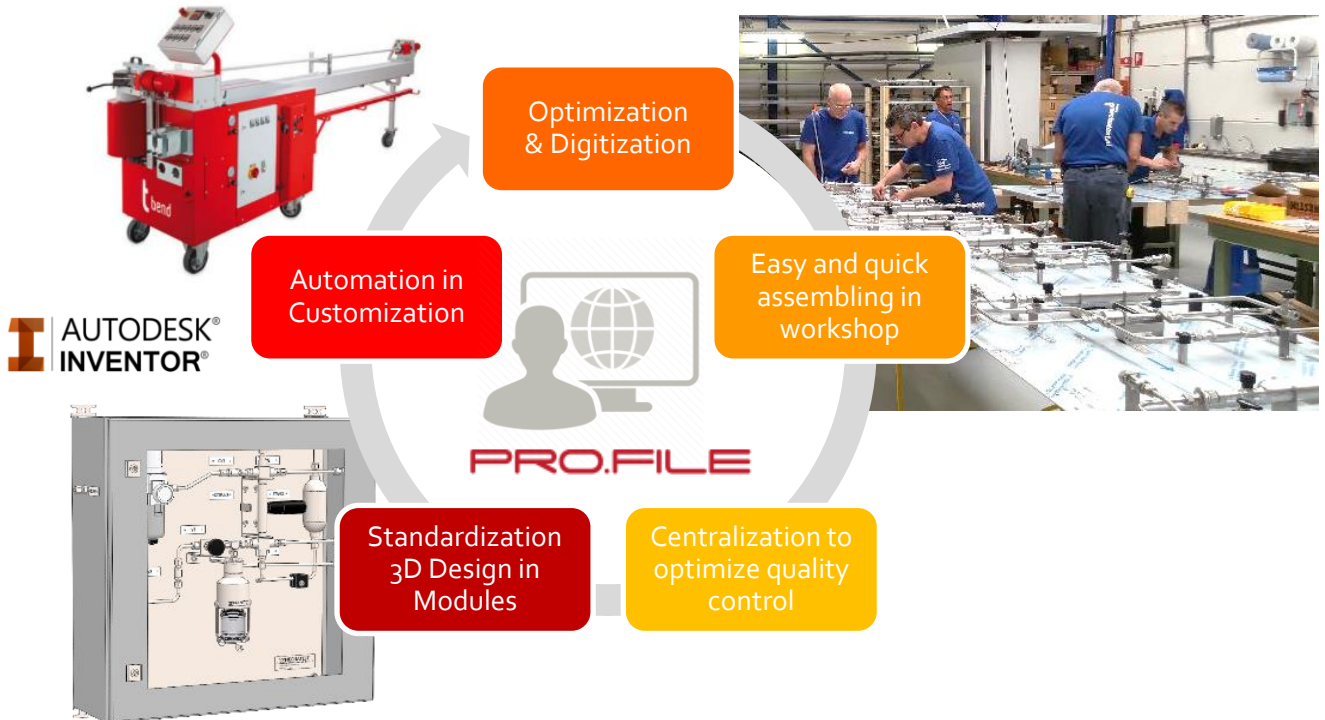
Optimization & Digitization

Easy and quick assembling in workshop

Centralization to optimize quality control

Standardization 3D Design in Modules

Automation in Customization

AUTODESK® INVENTOR®

PRO.FILE

t bend